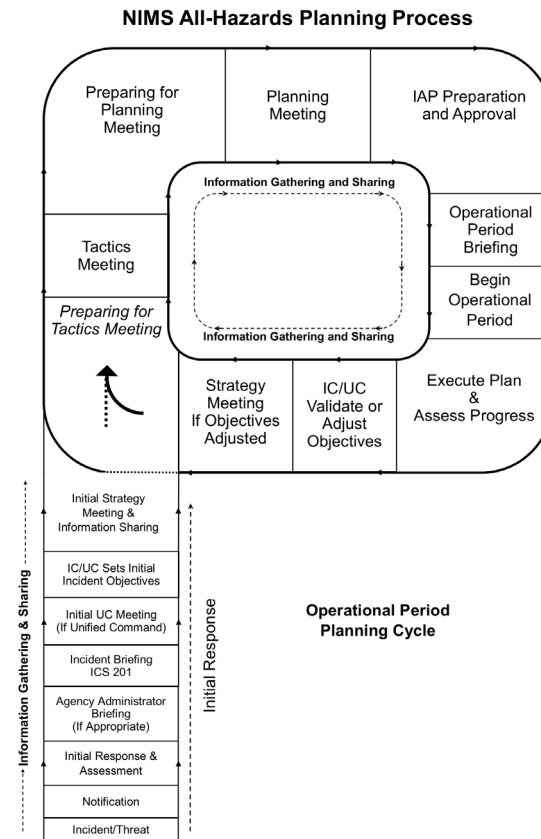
NIMS All-Hazards Planning Process

Preparing for Planning Meeting

Planning Meeting

IAP Preparation and Approval

Information Gathering and Sharing

Operational Period Briefing

Begin Operational Period

Information Gathering and Sharing

Tactics Meeting

Preparing for Tactics Meeting

Strategy Meeting If Objectives Adjusted

IC/UC Validate or Adjust Objectives

Execute Plan & Assess Progress

Initial Strategy Meeting & Information Sharing

IC/UC Sets Initial Incident Objectives

Initial UC Meeting (If Unified Command)

Incident Briefing ICS 201

Agency Administrator Briefing (If Appropriate)

Initial Response & Assessment

Notification

Incident/Threat

Information Gathering & Sharing

Initial Response

Operational Period Planning Cycle